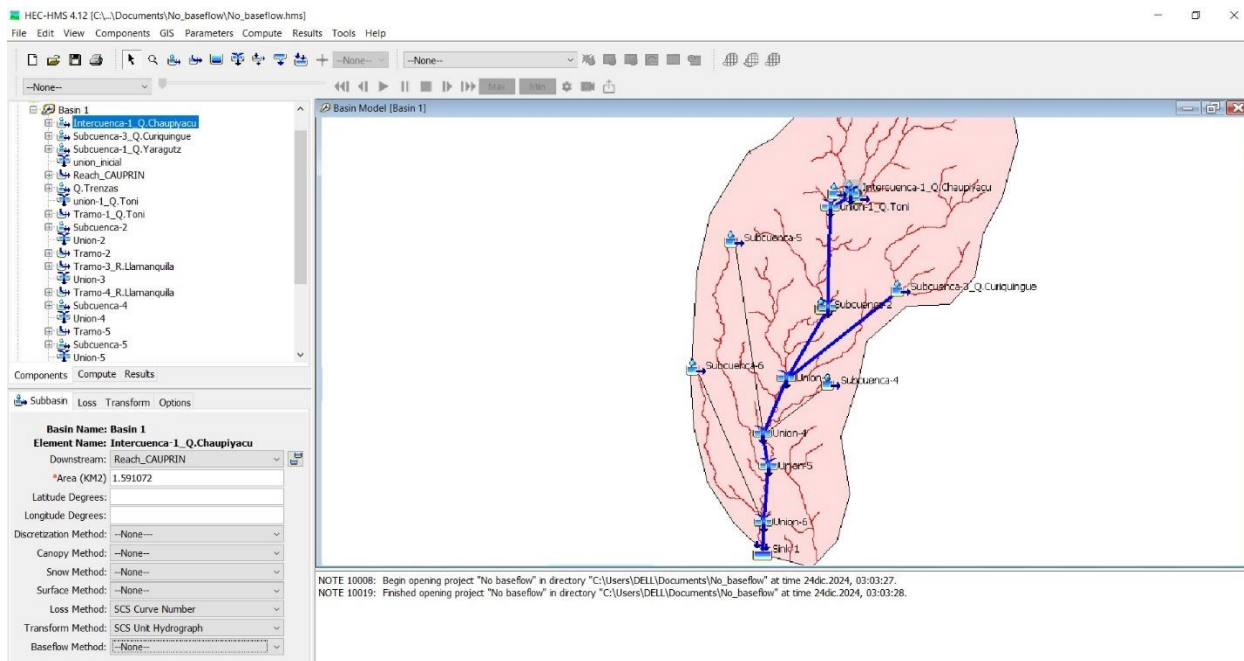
HEC-HMS 4.12 [C:\...\Documents\No_baseflow\No_baseflow.hms]

File Edit View Components GIS Parameters Compute Results Tools Help

--None--

--None--

--None--

Max Min

Basin 1
Intercuenca-1_Q.Chaupiyacu
Subcuenca-3_Q.Curiquingue
Subcuenca-1_Q.Yaragutz
union_inicial
Reach_CAUPRIN
Q.Trenzas
union-1_Q.Toni
Tramo-1_Q.Toni
Subcuenca-2
Union-2
Tramo-2
Tramo-3_R.Llamanquila
Union-3
Tramo-4_R.Llamanquila
Subcuenca-4
Union-4
Tramo-5
Subcuenca-5
Union-5

Components Compute Results

Subbasin Loss Transform Options

Basin Name: Basin 1
Element Name: Intercuenca-1_Q.Chaupiyacu

Downstream: Reach_CAUPRIN
*Area (KM2) 1.591072
Latitude Degrees:
Longitude Degrees:
Discretization Method: --None--
Canopy Method: --None--
Snow Method: --None--
Surface Method: --None--
Loss Method: SCS Curve Number
Transform Method: SCS Unit Hydrograph
Baseflow Method: --None--

Basin Model [Basin 1]

Intercuenca-1_Q.Chaupiyacu
Union-1_Q.Toni
Subcuenca-5
Subcuenca-3_Q.Curiquingue
Subcuenca-2
Subcuenca-6
Union
Subcuenca-4
Union-4
Union-5
Union-6
Sink-1

NOTE 10008: Begin opening project "No baseflow" in directory "C:\Users\DELL\Documents\No_baseflow" at time 24dic.2024, 03:03:27.
NOTE 10019: Finished opening project "No baseflow" in directory "C:\Users\DELL\Documents\No_baseflow" at time 24dic.2024, 03:03:28.